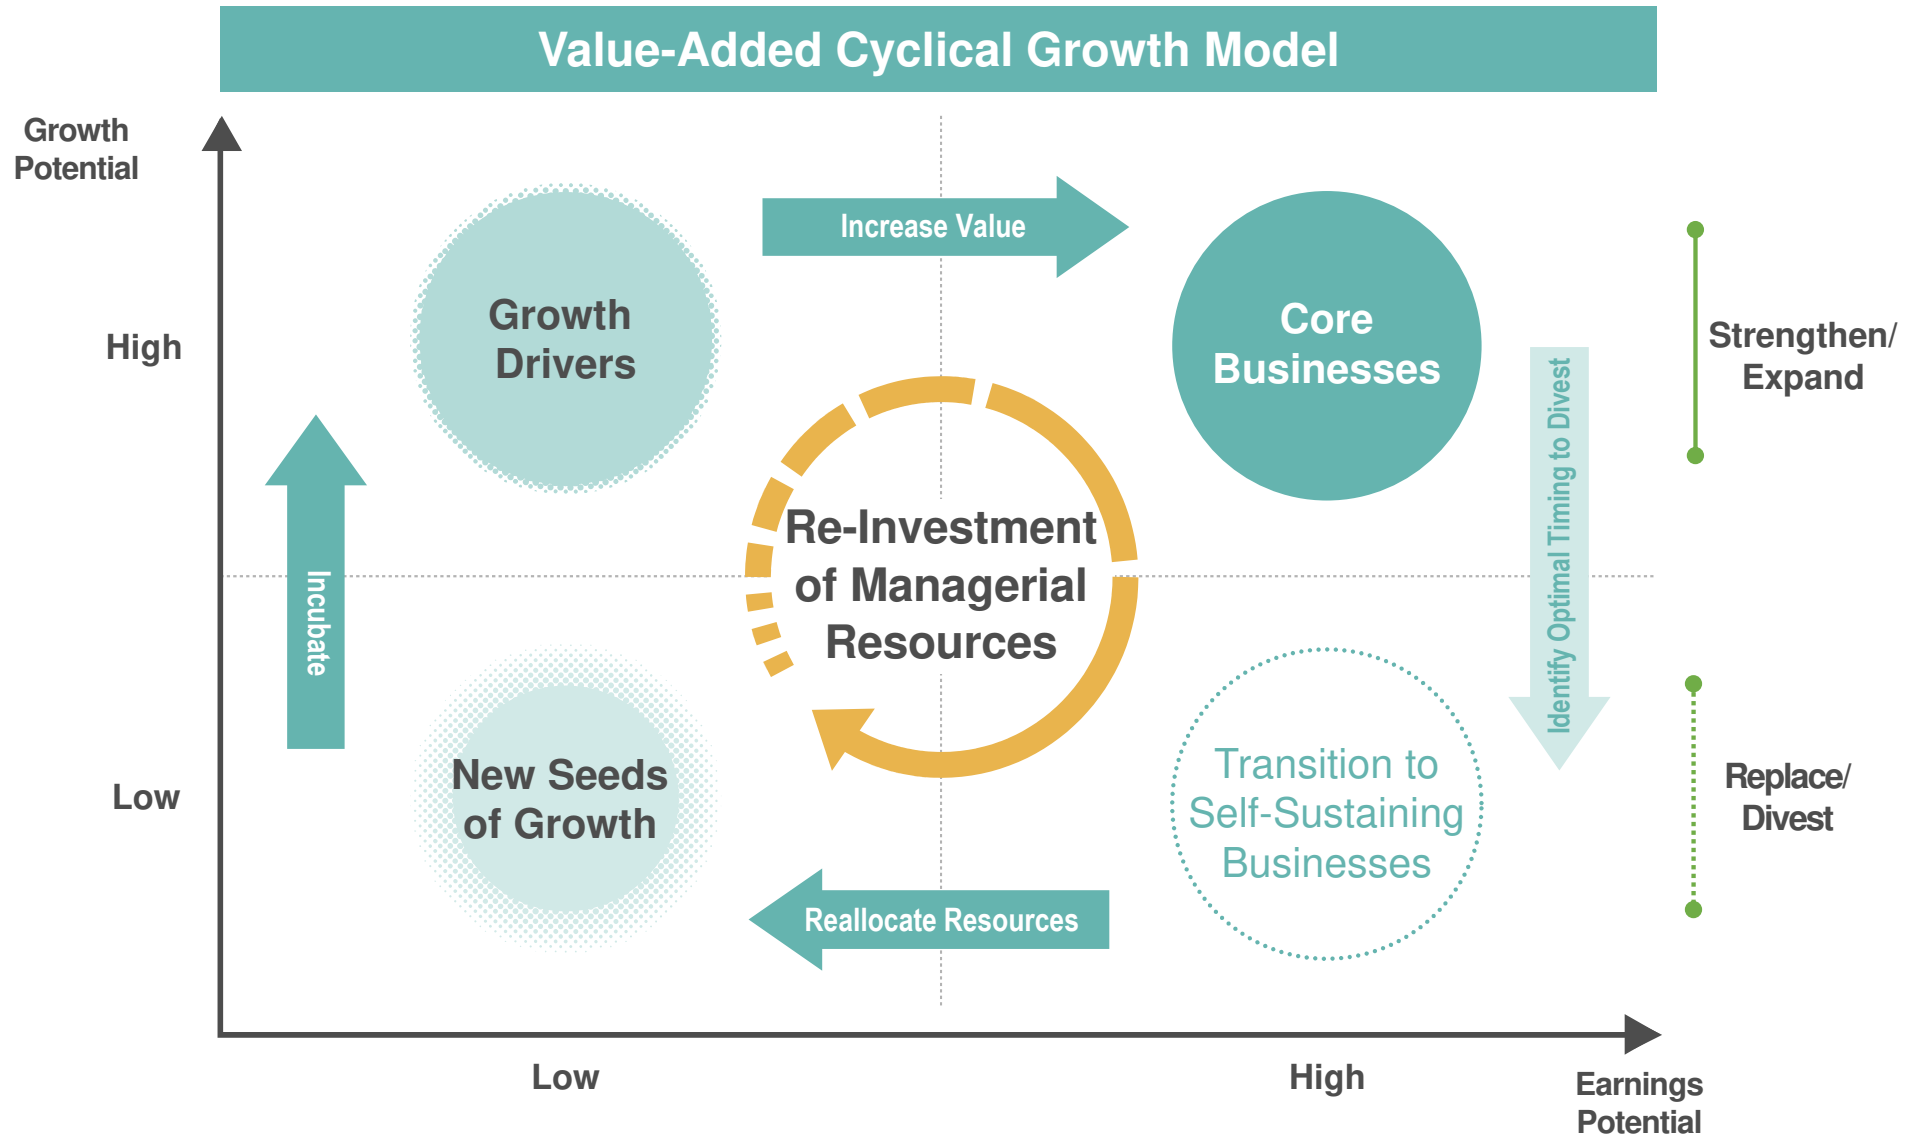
Value-Added Cyclical Growth Model

Growth Potential

High

Low

Growth Drivers

Increase Value

Core Businesses

Strengthen/ Expand

Incubate

Re-Investment of Managerial Resources

Identify Optimal Timing to Divest

New Seeds of Growth

Transition to Self-Sustaining Businesses

Replace/ Divest

Reallocate Resources

Low

High

Earnings Potential